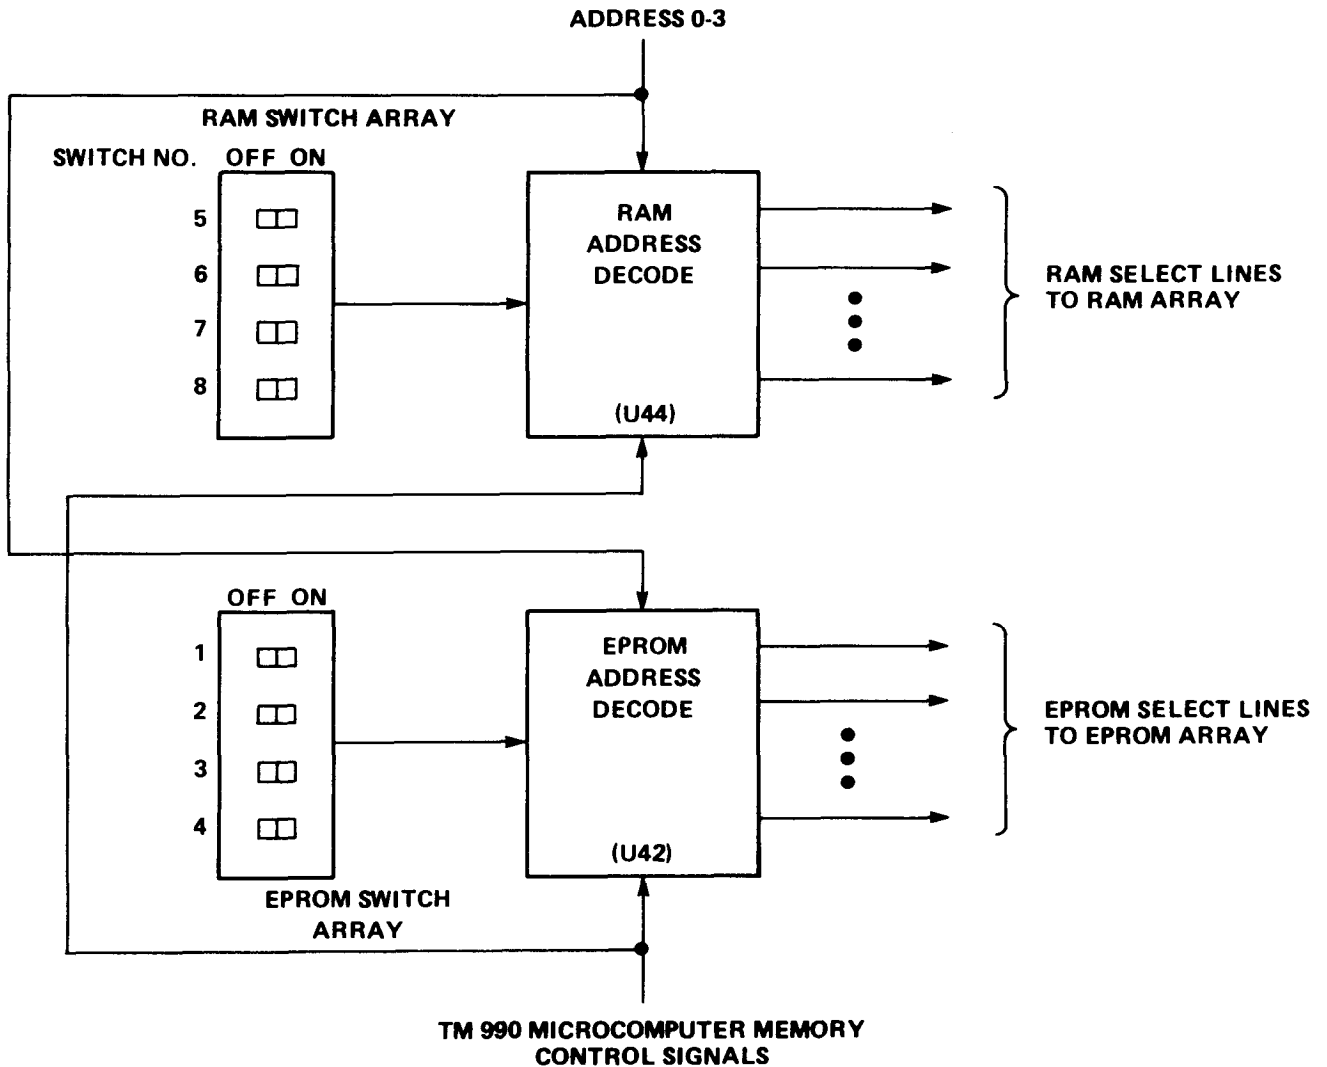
ADDRESS 0-3

RAM SWITCH ARRAY

SWITCH NO. OFF ON

5

6

7

8

RAM ADDRESS DECODE

(U44)

RAM SELECT LINES TO RAM ARRAY

OFF ON

1

2

3

4

EPROM ADDRESS DECODE

(U42)

EPROM SELECT LINES TO EPROM ARRAY

EPROM SWITCH ARRAY

TM 990 MICROCOMPUTER MEMORY CONTROL SIGNALS